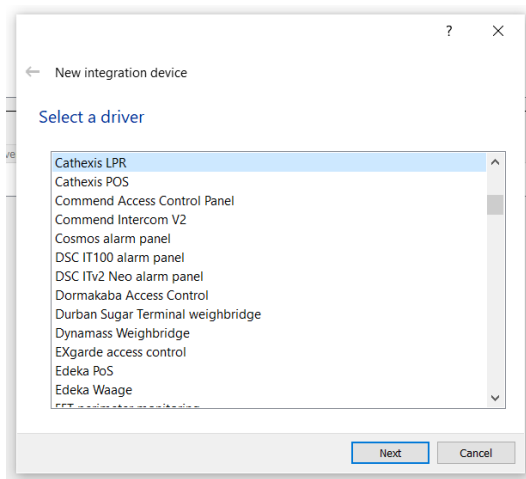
?

New integration device

Select a driver

Cathexis LPR
Cathexis POS
Commend Access Control Panel
Commend Intercom V2
Cosmos alarm panel
DSC IT100 alarm panel
DSC ITv2 Neo alarm panel
Dormakaba Access Control
Durban Sugar Terminal weighbridge
Dynamass Weighbridge
EXgarde access control
Edeka PoS
Edeka Waage
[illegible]

Next
Cancel